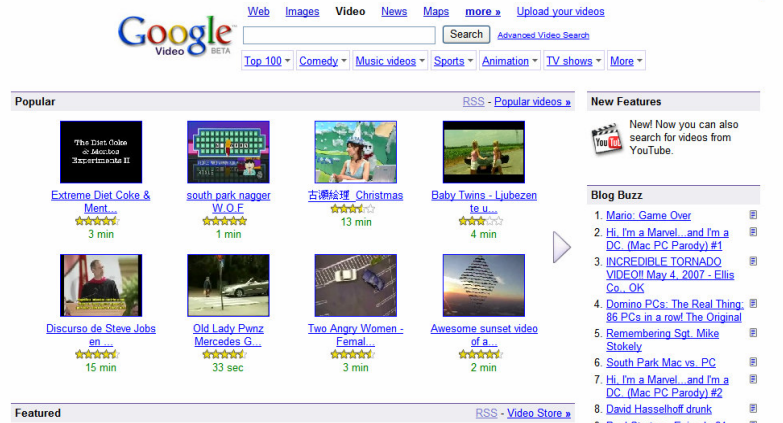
Google Video BETA

Web Images Video News Maps more » Upload your videos

Search Advanced Video Search

Top 100 Comedy Music videos Sports Animation TV shows More

Popular

RSS - Popular videos »

The Diet Coke & Mentos Experiments II

Extreme Diet Coke & Ment...
3 min

south park nagger W.O.F
1 min

古瀬絵理 Christmas
13 min

Baby Twins - Ljubezen te u...
4 min

Discurso de Steve Jobs en ...
15 min

Old Lady Pwnz Mercedes G...
33 sec

Two Angry Women - Femal...
3 min

Awesome sunset video of a...
2 min

Featured

RSS - Video Store »

New Features

You Tube

New! Now you can also search for videos from YouTube.

Blog Buzz

1. Mario: Game Over
2. Hi, I'm a Marvel...and I'm a DC. (Mac PC Parody) #1
3. INCREDIBLE TORNADO VIDEO!! May 4, 2007 - Ellis Co., OK
4. Domino PCs: The Real Thing: 86 PCs in a row! The Original
5. Remembering Sgt. Mike Stokely
6. South Park Mac vs. PC
7. Hi, I'm a Marvel...and I'm a DC. (Mac PC Parody) #2
8. David Hasselhoff drunk
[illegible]